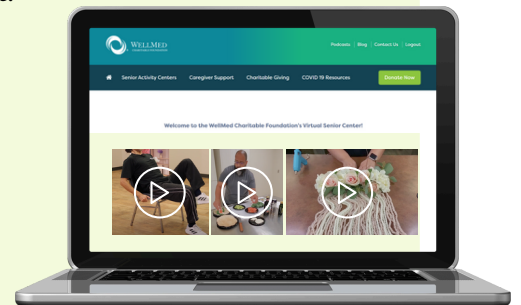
WellMed

Podcasts | Blog | Contact Us | Logout

Senior Activity Centers Caregiver Support Charitable Giving COVID 19 Resources Donate Now

Welcome to the WellMed Charitable Foundation's Virtual Senior Center!